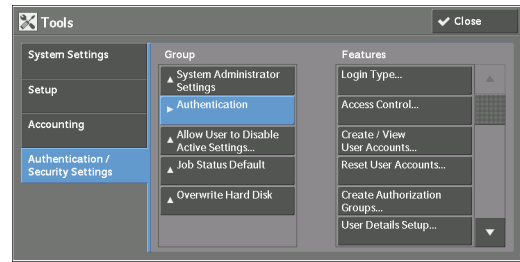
Tools

Close

System Settings

Setup

Accounting

Authentication / Security Settings

Group

System Administrator Settings

Authentication

Allow User to Disable Active Settings...

Job Status Default

Overwrite Hard Disk

Features

Login Type...

Access Control...

Create / View User Accounts...

Reset User Accounts...

Create Authorization Groups...

User Details Setup...